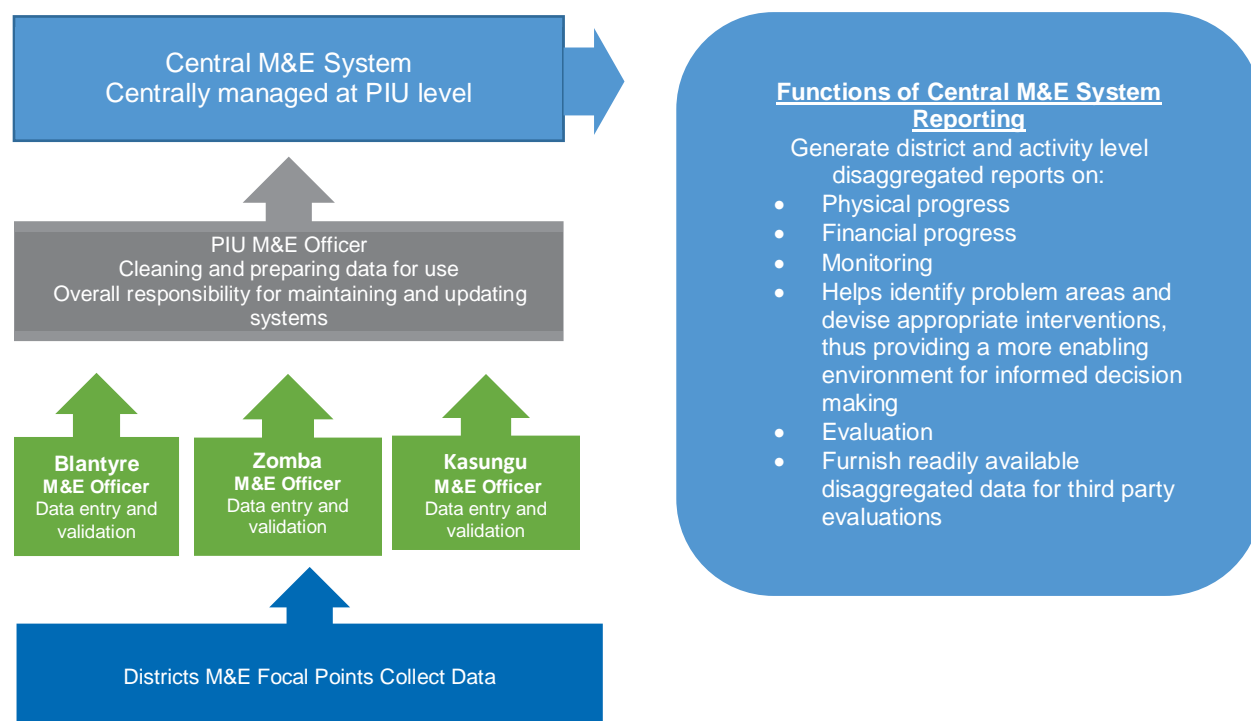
Central M&E System
Centrally managed at PIU level

PIU M&E Officer
Cleaning and preparing data for use
Overall responsibility for maintaining and updating systems

Blantyre
M&E Officer
Data entry and validation

Zomba
M&E Officer
Data entry and validation

Kasungu
M&E Officer
Data entry and validation

Districts M&E Focal Points Collect Data

Functions of Central M&E System Reporting
Generate district and activity level disaggregated reports on:
- Physical progress
- Financial progress
- Monitoring
- Helps identify problem areas and devise appropriate interventions, thus providing a more enabling environment for informed decision making
- Evaluation
- Furnish readily available disaggregated data for third party evaluations